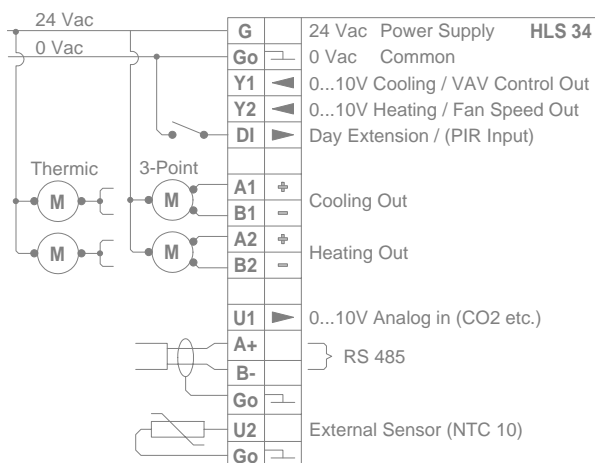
24 Vac
0 Vac
Thermic
3-Point
M
M
M
M

| G | | 24 Vac Power Supply HLS 34 |
|---|---|---|
| Go | | 0 Vac Common |
| Y1 | | 0...10V Cooling / VAV Control Out |
| Y2 | | 0...10V Heating / Fan Speed Out |
| DI | | Day Extension / (PIR Input) |
| | | |
| A1 | + | Cooling Out |
| B1 | − | |
| A2 | + | Heating Out |
| B2 | − | |
| | | |
| U1 | | 0...10V Analog in (CO2 etc.) |
| A+ | | RS 485 |
| B- | | |
| Go | | |
| U2 | | External Sensor (NTC 10) |
| Go | | |